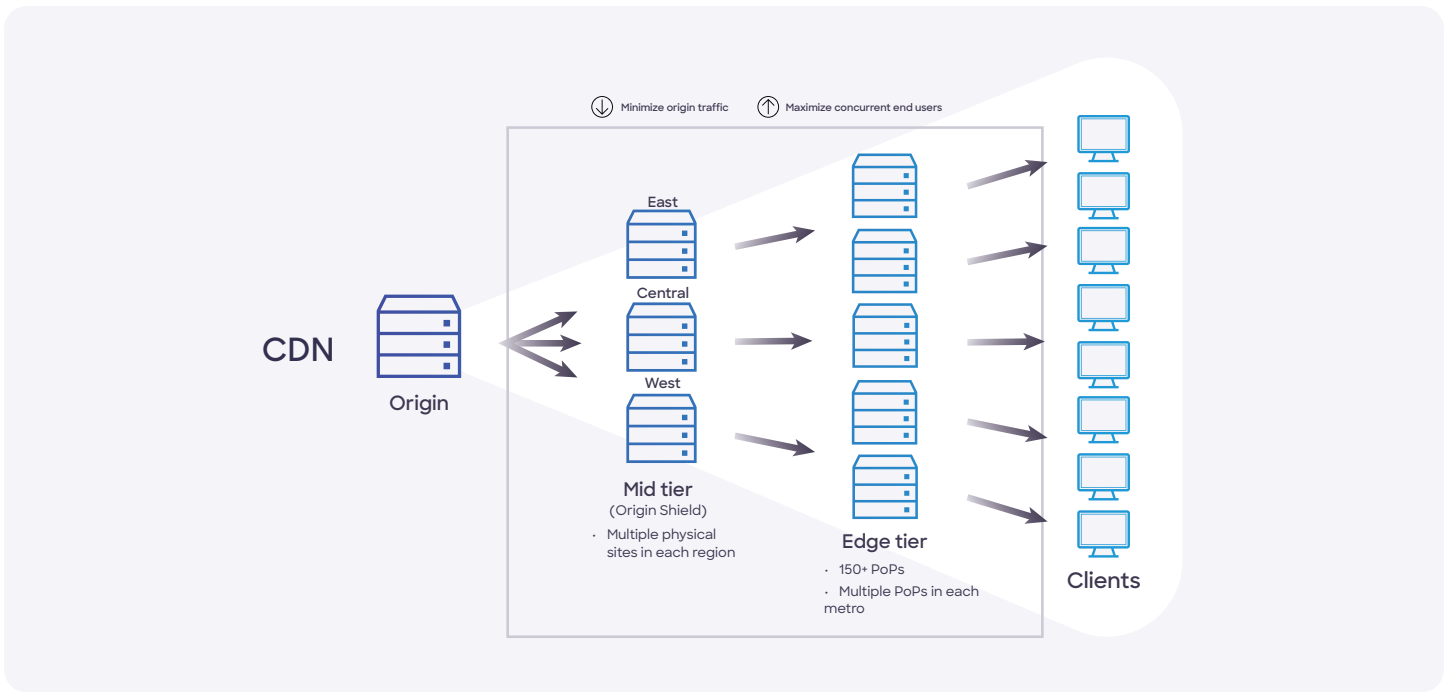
Minimize origin traffic

Maximize concurrent end users

CDN

Origin

East

Central

West

Mid tier
(Origin Shield)

· Multiple physical sites in each region

Edge tier

· 150+ PoPs

· Multiple PoPs in each metro

Clients